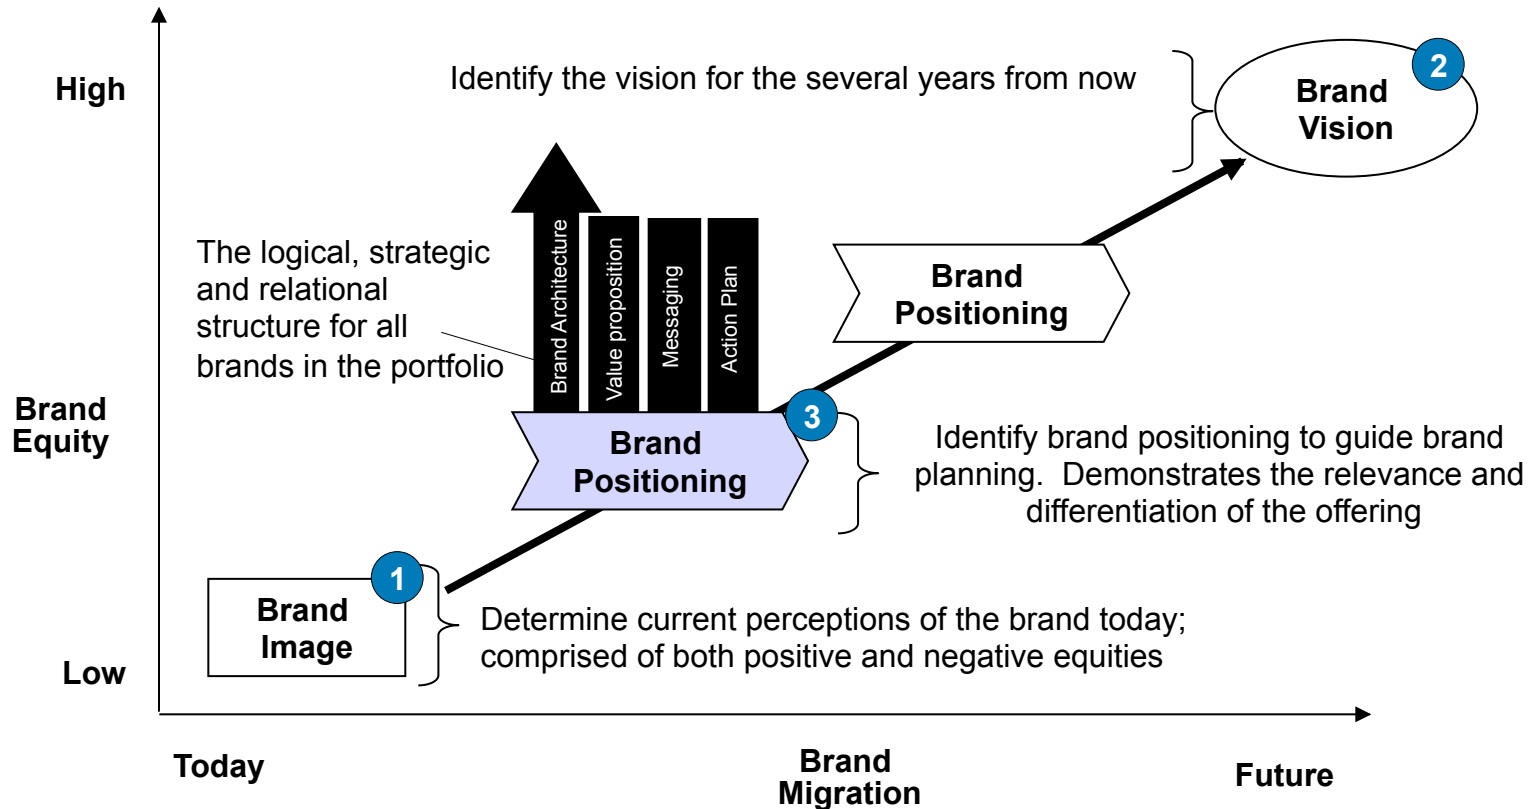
High

Identify the vision for the several years from now

2

Brand Vision

The logical, strategic and relational structure for all brands in the portfolio

Brand Architecture

Value proposition

Messaging

Action Plan

Brand Positioning

Brand Equity

3

Brand Positioning

Identify brand positioning to guide brand planning. Demonstrates the relevance and differentiation of the offering

1

Brand Image

Determine current perceptions of the brand today; comprised of both positive and negative equities

Low

Today

Brand Migration

Future